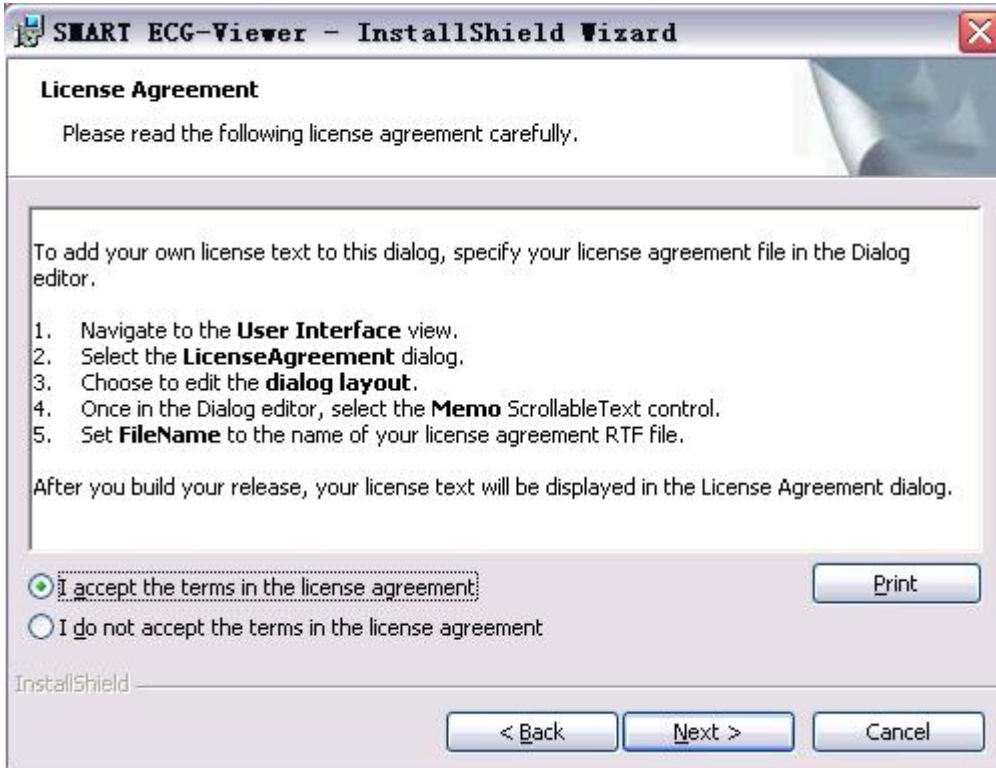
SMART ECG-Viewer - InstallShield Wizard

License Agreement

Please read the following license agreement carefully.

To add your own license text to this dialog, specify your license agreement file in the Dialog editor.

1. Navigate to the **User Interface** view.
2. Select the **LicenseAgreement** dialog.
3. Choose to edit the **dialog layout**.
4. Once in the Dialog editor, select the **Memo** ScrollableText control.
5. Set **FileName** to the name of your license agreement RTF file.

After you build your release, your license text will be displayed in the License Agreement dialog.

I accept the terms in the license agreement

Print

I do not accept the terms in the license agreement

InstallShield

< Back

Next >

Cancel